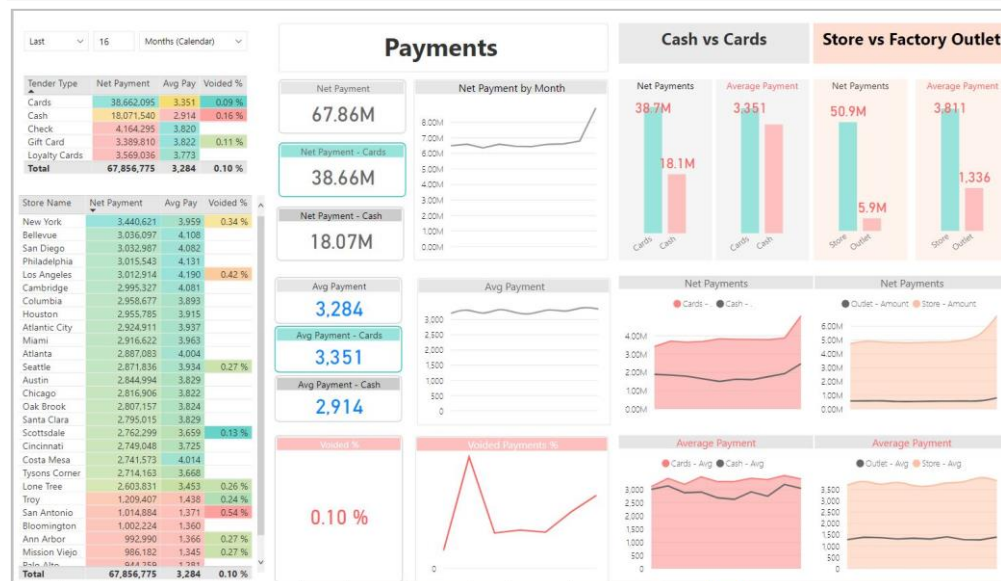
Last 16 Months (Calendar)

| Tender Type | Net Payment | Avg Pay | Voided % |
|---|---|---|---|
| Cards | 38,662,095 | 3,351 | 0.09 % |
| Cash | 18,071,540 | 2,914 | 0.16 % |
| Check | 4,164,295 | 3,820 | |
| Gift Card | 3,389,810 | 3,822 | 0.11 % |
| Loyalty Cards | 3,569,036 | 3,773 | |
| Total | 67,856,775 | 3,284 | 0.10 % |

| Store Name | Net Payment | Avg Pay | Voided % |
|---|---|---|---|
| New York | 3,440,621 | 3,959 | 0.34 % |
| Bellevue | 3,036,097 | 4,108 | |
| San Diego | 3,032,987 | 4,082 | |
| Philadelphia | 3,015,543 | 4,131 | |
| Los Angeles | 3,012,914 | 4,190 | 0.42 % |
| Cambridge | 2,995,327 | 4,081 | |
| Columbia | 2,958,677 | 3,893 | |
| Houston | 2,955,785 | 3,915 | |
| Atlantic City | 2,924,911 | 3,937 | |
| Miami | 2,916,622 | 3,963 | |
| Atlanta | 2,887,083 | 4,004 | |
| Seattle | 2,871,836 | 3,934 | 0.27 % |
| Austin | 2,844,994 | 3,829 | |
| Chicago | 2,816,906 | 3,822 | |
| Oak Brook | 2,807,157 | 3,824 | |
| Santa Clara | 2,795,015 | 3,829 | |
| Scottsdale | 2,762,299 | 3,659 | 0.13 % |
| Cincinnati | 2,749,048 | 3,725 | |
| Costa Mesa | 2,741,573 | 4,014 | |
| Tysons Corner | 2,714,163 | 3,668 | |
| Lone Tree | 2,603,831 | 3,453 | 0.26 % |
| Troy | 1,209,407 | 1,438 | 0.24 % |
| San Antonio | 1,014,884 | 1,371 | 0.54 % |
| Bloomington | 1,002,224 | 1,360 | |
| Ann Arbor | 992,990 | 1,366 | 0.27 % |
| Mission Viejo | 986,182 | 1,345 | 0.27 % |
| Palo Alto | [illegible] | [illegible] | |
| Total | 67,856,775 | 3,284 | 0.10 % |

Payments

Net Payment
67.86M

Net Payment - Cards
38.66M

Net Payment - Cash
18.07M

Net Payment by Month
8.00M 7.00M 6.00M 5.00M 4.00M 3.00M 2.00M 1.00M 0.00M

Avg Payment
3,284

Avg Payment - Cards
3,351

Avg Payment - Cash
2,914

Avg Payment
3,000 2,500 2,000 1,500 1,000 500 0

Voided %
0.10 %

Voided Payments %
0

Cash vs Cards
Net Payments
38.7M
18.1M
Cards Cash
Average Payment
3,351
Cards Cash

Store vs Factory Outlet
Net Payments
50.9M
5.9M
Store Outlet
Average Payment
3,811
1,336
Store Outlet

Net Payments
Cards - .. Cash - ..
4.00M 3.00M 2.00M 1.00M 0.00M

Net Payments
Outlet - Amount Store - Amount
6.00M 5.00M 4.00M 3.00M 2.00M 1.00M 0.00M

Average Payment
Cards - Avg Cash - Avg
3,000 2,500 2,000 1,500 1,000 500 0

Average Payment
Outlet - Avg Store - Avg
3,500 3,000 2,500 2,000 1,500 1,000 500 0